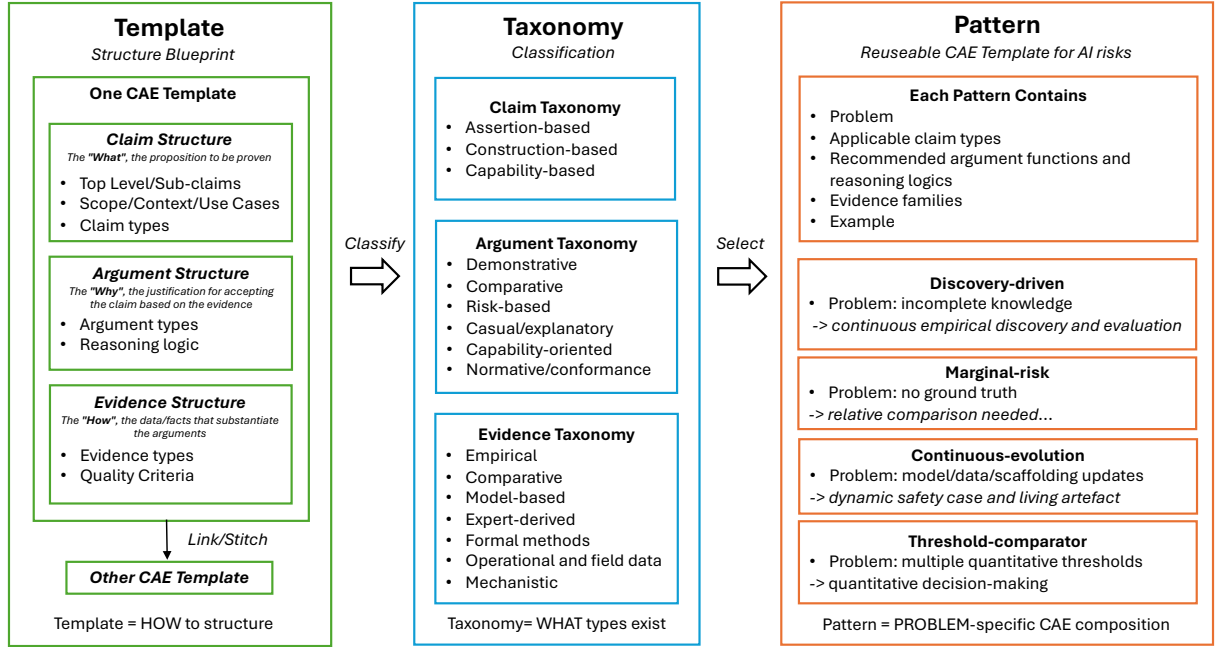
**Template**
*Structure Blueprint*

**One CAE Template**

***Claim Structure***
*The "What", the proposition to be proven*
- Top Level/Sub-claims
- Scope/Context/Use Cases
- Claim types

***Argument Structure***
*The "Why", the justification for accepting the claim based on the evidence*
- Argument types
- Reasoning logic

***Evidence Structure***
*The "How", the data/facts that substantiate the arguments*
- Evidence types
- Quality Criteria

*Link/Stitch*

***Other CAE Template***

Template = HOW to structure

*Classify*

**Taxonomy**
*Classification*

**Claim Taxonomy**
- Assertion-based
- Construction-based
- Capability-based

**Argument Taxonomy**
- Demonstrative
- Comparative
- Risk-based
- Casual/explanatory
- Capability-oriented
- Normative/conformance

**Evidence Taxonomy**
- Empirical
- Comparative
- Model-based
- Expert-derived
- Formal methods
- Operational and field data
- Mechanistic

Taxonomy= WHAT types exist

*Select*

**Pattern**
*Reuseable CAE Template for AI risks*

**Each Pattern Contains**
- Problem
- Applicable claim types
- Recommended argument functions and reasoning logics
- Evidence families
- Example

**Discovery-driven**
- Problem: incomplete knowledge
-> *continuous empirical discovery and evaluation*

**Marginal-risk**
- Problem: no ground truth
-> *relative comparison needed...*

**Continuous-evolution**
- Problem: model/data/scaffolding updates
-> *dynamic safety case and living artefact*

**Threshold-comparator**
- Problem: multiple quantitative thresholds
-> quantitative decision-making

Pattern = PROBLEM-specific CAE composition